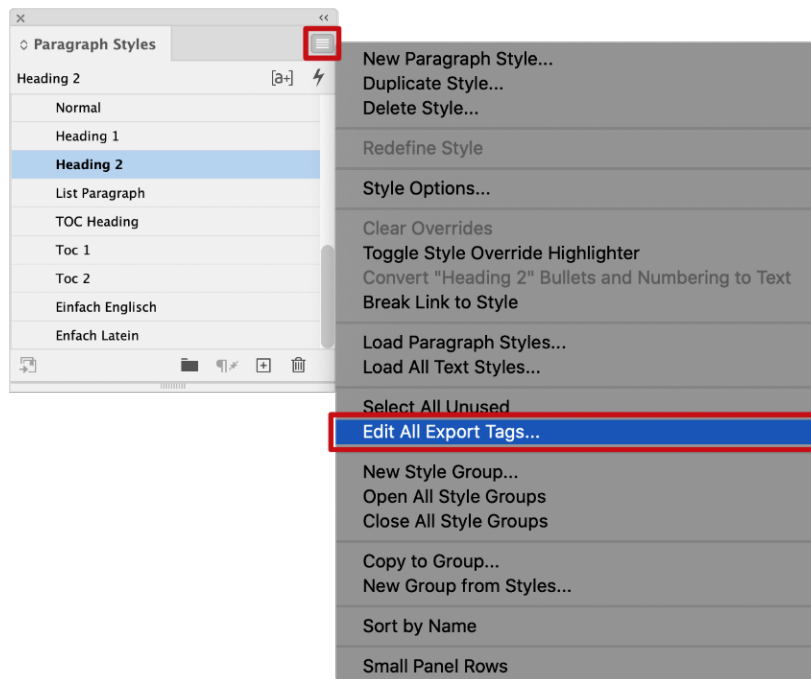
×
‹‹
◇ Paragraph Styles

Heading 2
[a+]

Normal
Heading 1
Heading 2
List Paragraph
TOC Heading
Toc 1
Toc 2
Einfach Englisch
Enfach Latein

New Paragraph Style...
Duplicate Style...
Delete Style...

Redefine Style

Style Options...

Clear Overrides
Toggle Style Override Highlighter
Convert "Heading 2" Bullets and Numbering to Text
Break Link to Style

Load Paragraph Styles...
Load All Text Styles...

Select All Unused
Edit All Export Tags...

New Style Group...
Open All Style Groups
Close All Style Groups

Copy to Group...
New Group from Styles...

Sort by Name

Small Panel Rows